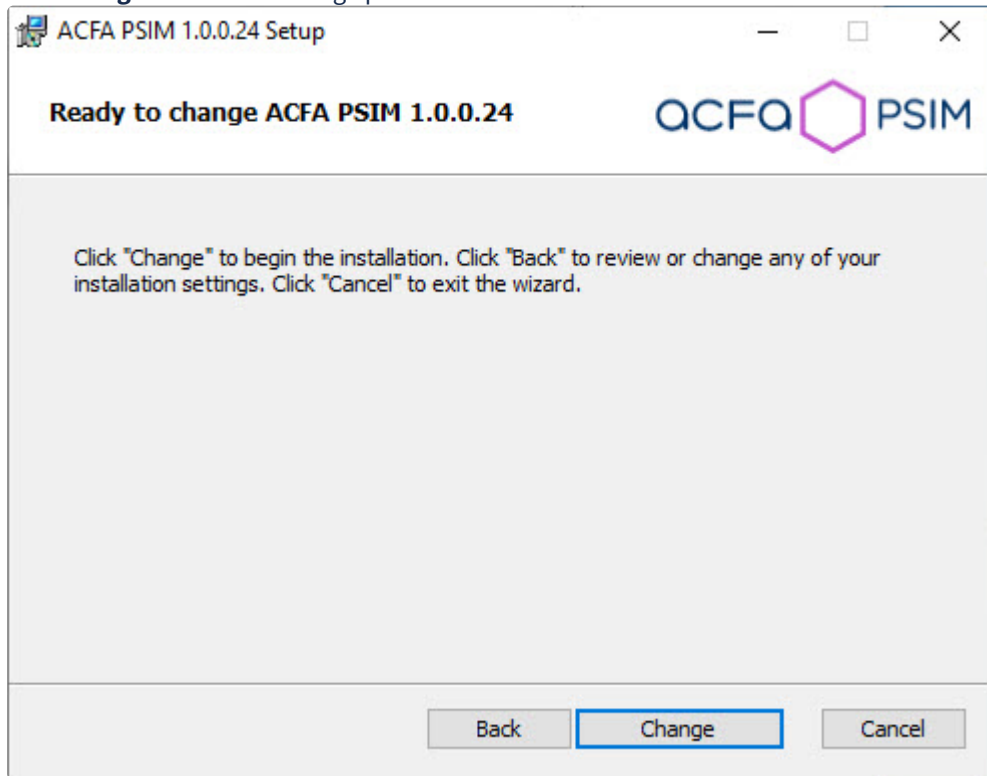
ACFA PSIM 1.0.0.24 Setup

Ready to change ACFA PSIM 1.0.0.24

acfa PSIM

Click "Change" to begin the installation. Click "Back" to review or change any of your installation settings. Click "Cancel" to exit the wizard.

Back Change Cancel